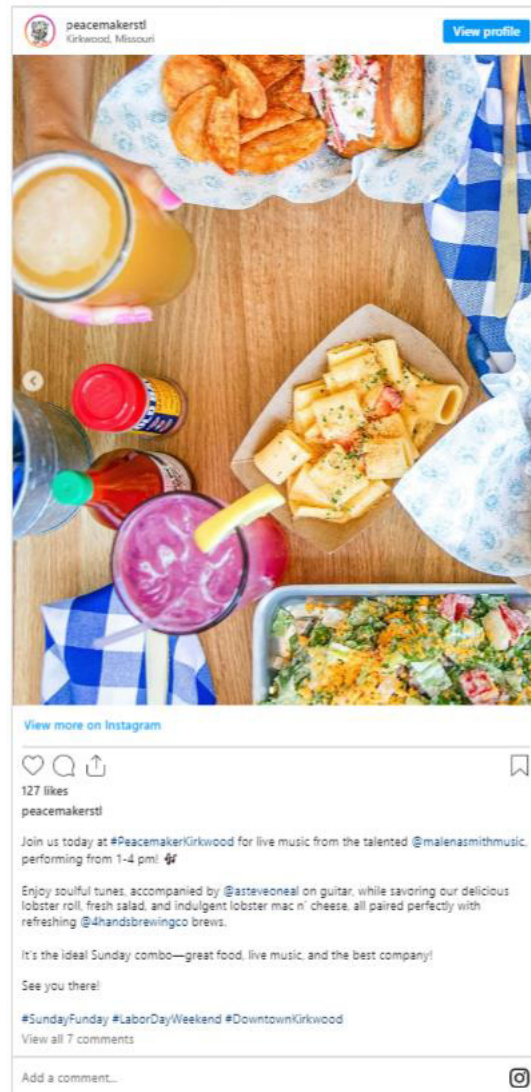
peacemakerstl
Kirkwood, Missouri

View profile

View more on Instagram

127 likes

peacemakerstl

Join us today at #PeacemakerKirkwood for live music from the talented @malenasmithmusic, performing from 1-4 pm! 🎶

Enjoy soulful tunes, accompanied by @asteveoneal on guitar, while savoring our delicious lobster roll, fresh salad, and indulgent lobster mac n' cheese, all paired perfectly with refreshing @4handsbrewingco brews.

It's the ideal Sunday combo—great food, live music, and the best company!

See you there!

#SundayFunday #LaborDayWeekend #DowntownKirkwood

View all 7 comments

Add a comment...